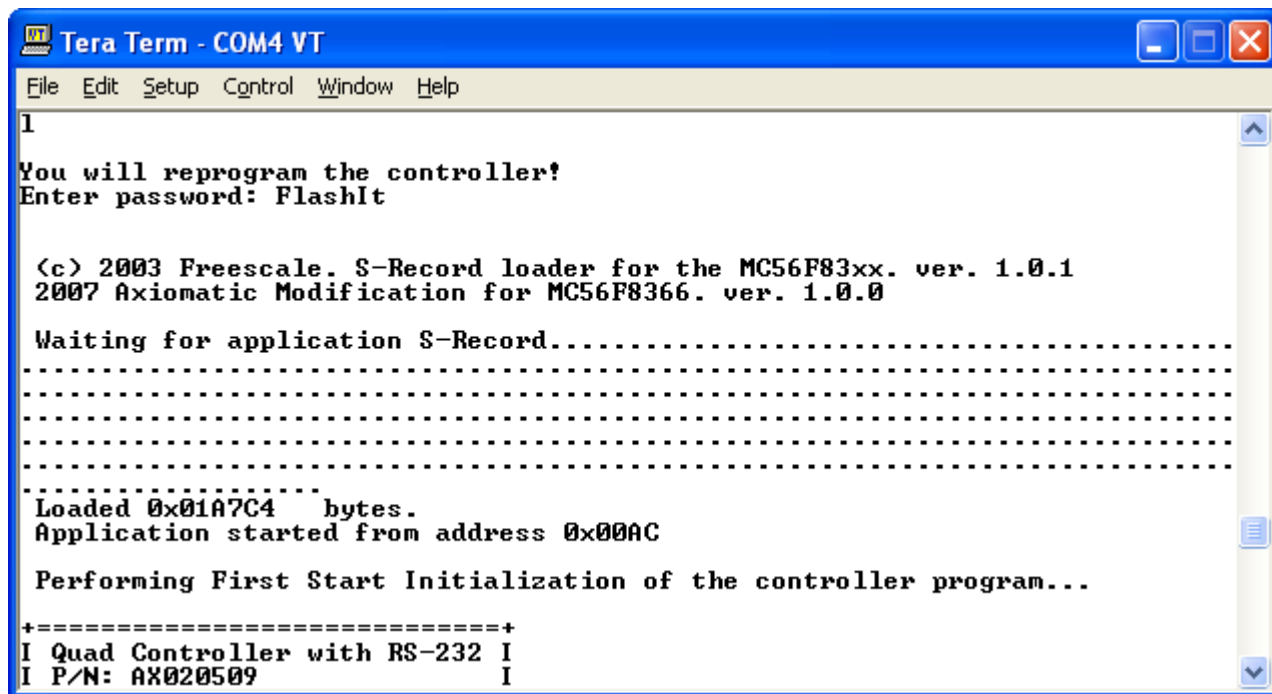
Tera Term - COM4 VT

File Edit Setup Control Window Help

1

You will reprogram the controller!
Enter password: FlashIt

(c) 2003 Freescale. S-Record loader for the MC56F83xx. ver. 1.0.1
2007 Axiomatic Modification for MC56F8366. ver. 1.0.0

Waiting for application S-Record.......................................
.......................................................................
.......................................................................
.......................................................................
.......................................................................
.......................................................................
...............
Loaded 0x01A7C4 bytes.
Application started from address 0x00AC

Performing First Start Initialization of the controller program...

+============================+
I Quad Controller with RS-232 I
I P/N: AX020509 I